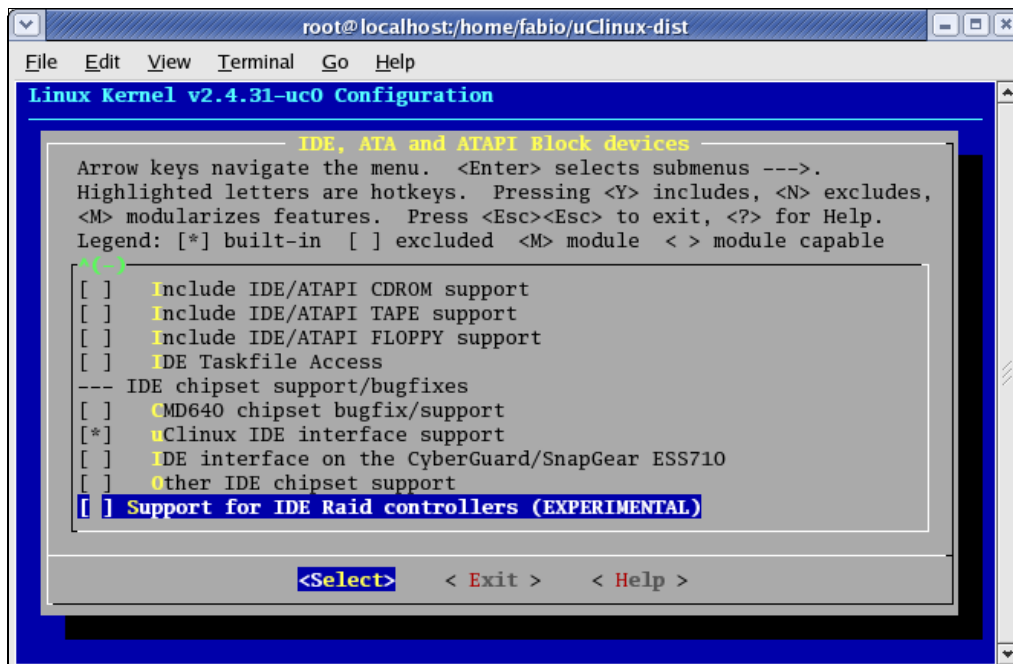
root@localhost:/home/fabio/uClinux-dist

File Edit View Terminal Go Help

Linux Kernel v2.4.31-uc0 Configuration

IDE, ATA and ATAPI Block devices

Arrow keys navigate the menu. <Enter> selects submenus --->. Highlighted letters are hotkeys. Pressing <Y> includes, <N> excludes, <M> modularizes features. Press <Esc><Esc> to exit, <?> for Help. Legend: [*] built-in [ ] excluded <M> module < > module capable

^(-)

[ ] Include IDE/ATAPI CDROM support
[ ] Include IDE/ATAPI TAPE support
[ ] Include IDE/ATAPI FLOPPY support
[ ] IDE Taskfile Access
--- IDE chipset support/bugfixes
[ ] CMD640 chipset bugfix/support
[*] uClinux IDE interface support
[ ] IDE interface on the CyberGuard/SnapGear ESS710
[ ] Other IDE chipset support
[ ] Support for IDE Raid controllers (EXPERIMENTAL)

<Select> < Exit > < Help >